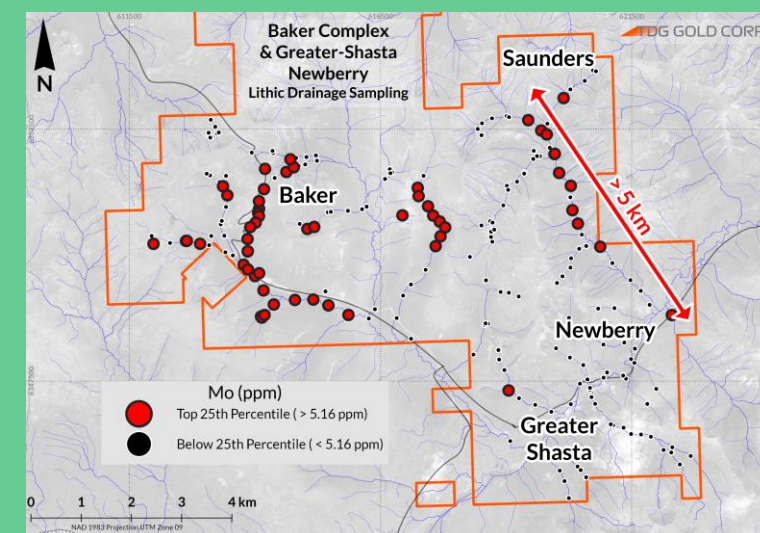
611500
616500
621500
TDG GOLD CORP

N

Baker Complex & Greater-Shasta Newberry
Lithic Drainage Sampling

Saunders
Baker
> 5 km
Newberry
Greater Shasta

Mo (ppm)
Top 25th Percentile ( > 5.16 ppm)
Below 25th Percentile ( < 5.16 ppm)

0 1 2 3 4 km
NAD 1983 Projection UTM Zone 09